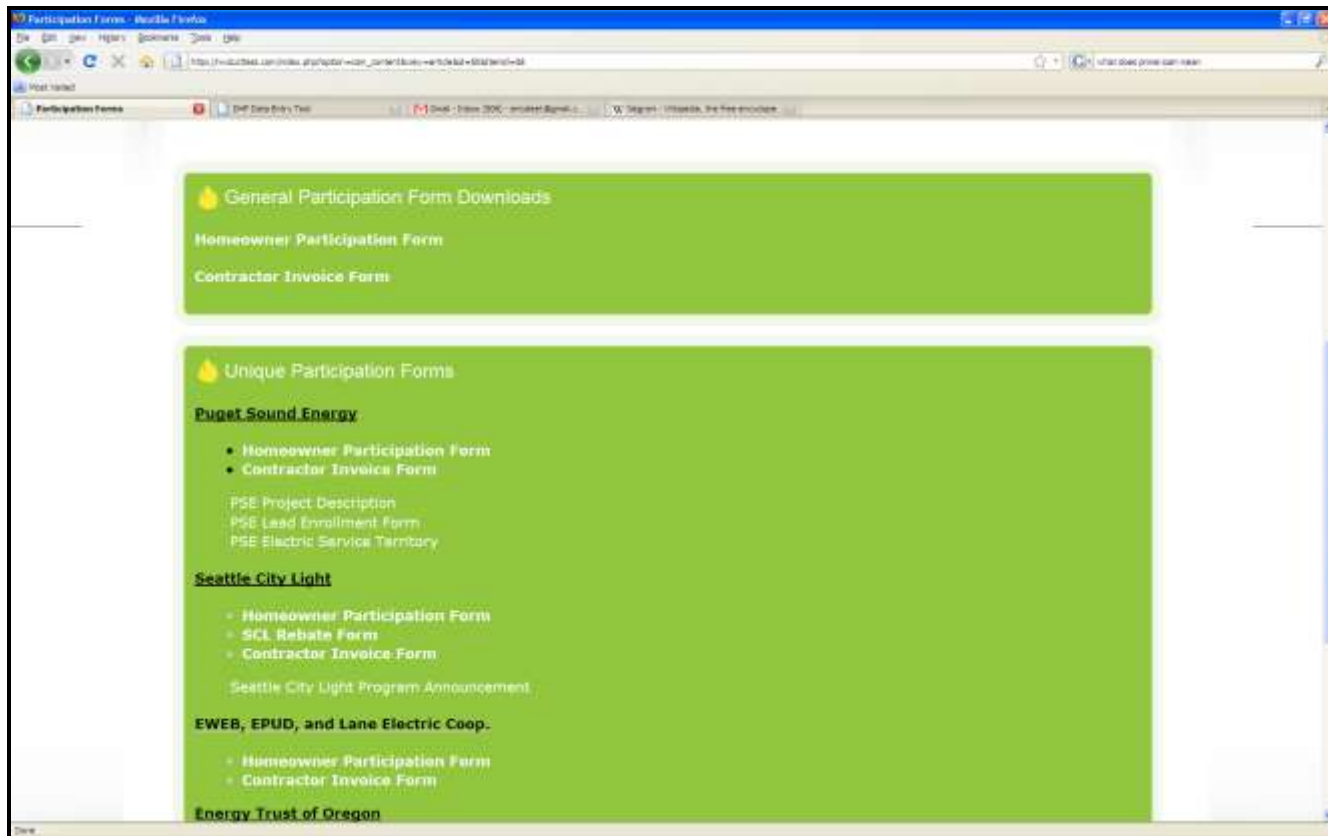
Participation Forms - Mozilla Firefox

File Edit View History Bookmarks Tools Help

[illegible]

Most Visited

Participation Forms

DHP Data Entry Tool

Gmail - Inbox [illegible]

W Saguaro - Wikipedia, the free encyclopedia

General Participation Form Downloads

Homeowner Participation Form

Contractor Invoice Form

Unique Participation Forms

Puget Sound Energy

- Homeowner Participation Form
- Contractor Invoice Form

PSE Project Description
PSE Lead Enrollment Form
PSE Electric Service Territory

Seattle City Light

- Homeowner Participation Form
- SCL Rebate Form
- Contractor Invoice Form

Seattle City Light Program Announcement

EWEB, EPUD, and Lane Electric Coop.

- Homeowner Participation Form
- Contractor Invoice Form

Energy Trust of Oregon

Done